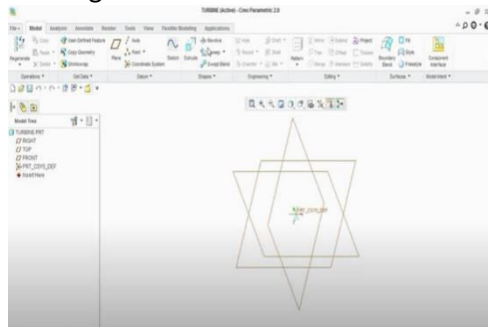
TURBINE (Active) - Creo Parametric 2.0

File ▾ Model Analysis Annotate Render Tools View Flexible Modeling Applications

Regenerate
Copy
Paste ▾
Delete ▾
User-Defined Feature
Copy Geometry
Shrinkwrap
Plane
Axis
Point ▾
Coordinate System
Sketch
Extrude
Revolve
Sweep ▾
Swept Blend
Hole
Round ▾
Chamfer ▾
Draft ▾
Shell
Rib ▾
Pattern
Mirror
Trim
Merge
Extend
Offset
Intersect
Project
Thicken
Solidify
Boundary Blend
Fill
Style
Freestyle
Component Interface

Operations ▾ Get Data ▾ Datum ▾ Shapes ▾ Engineering ▾ Editing ▾ Surfaces ▾ Model Intent ▾

Model Tree
TURBINE.PRT
RIGHT
TOP
FRONT
PRT_CSYS_DEF
Insert Here

PRT_CSYS_DEF